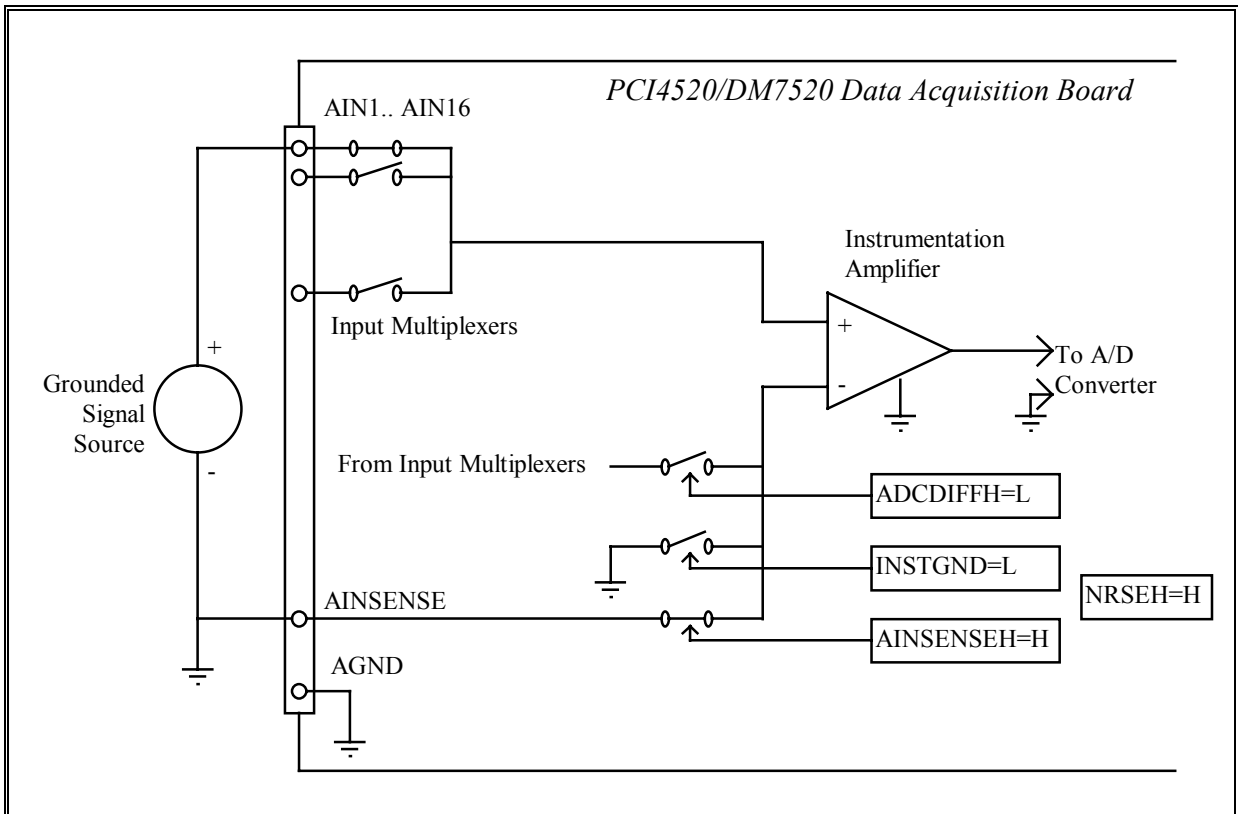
PCI4520/DM7520 Data Acquisition Board

AIN1.. AIN16

Instrumentation Amplifier

Input Multiplexers

+

-

To A/D Converter

+

Grounded Signal Source

-

From Input Multiplexers

ADCDIFFH=L

INSTGND=L

NRSEH=H

AINSENSE

AINSENSEH=H

AGND